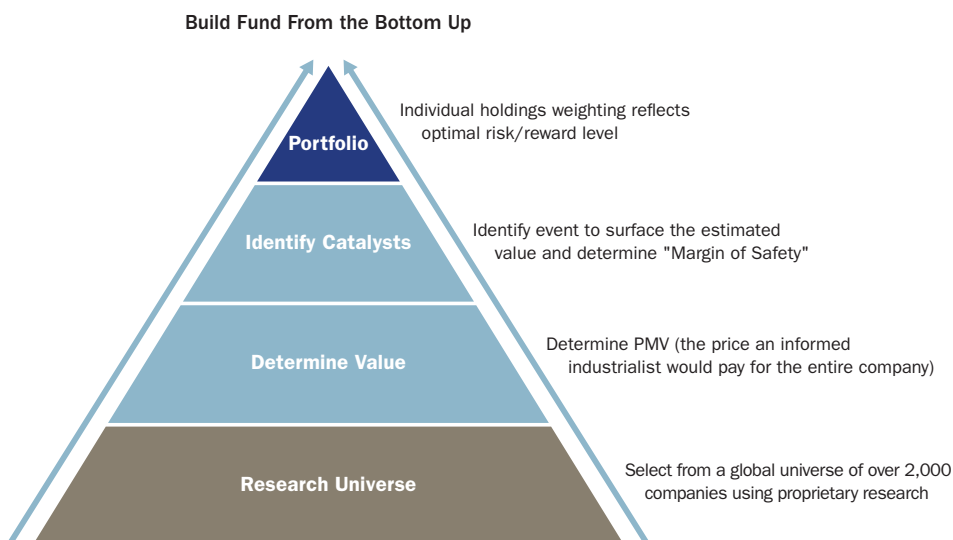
Build Fund From the Bottom Up

Portfolio

Individual holdings weighting reflects optimal risk/reward level

Identify Catalysts

Identify event to surface the estimated value and determine "Margin of Safety"

Determine Value

Determine PMV (the price an informed industrialist would pay for the entire company)

Research Universe

Select from a global universe of over 2,000 companies using proprietary research